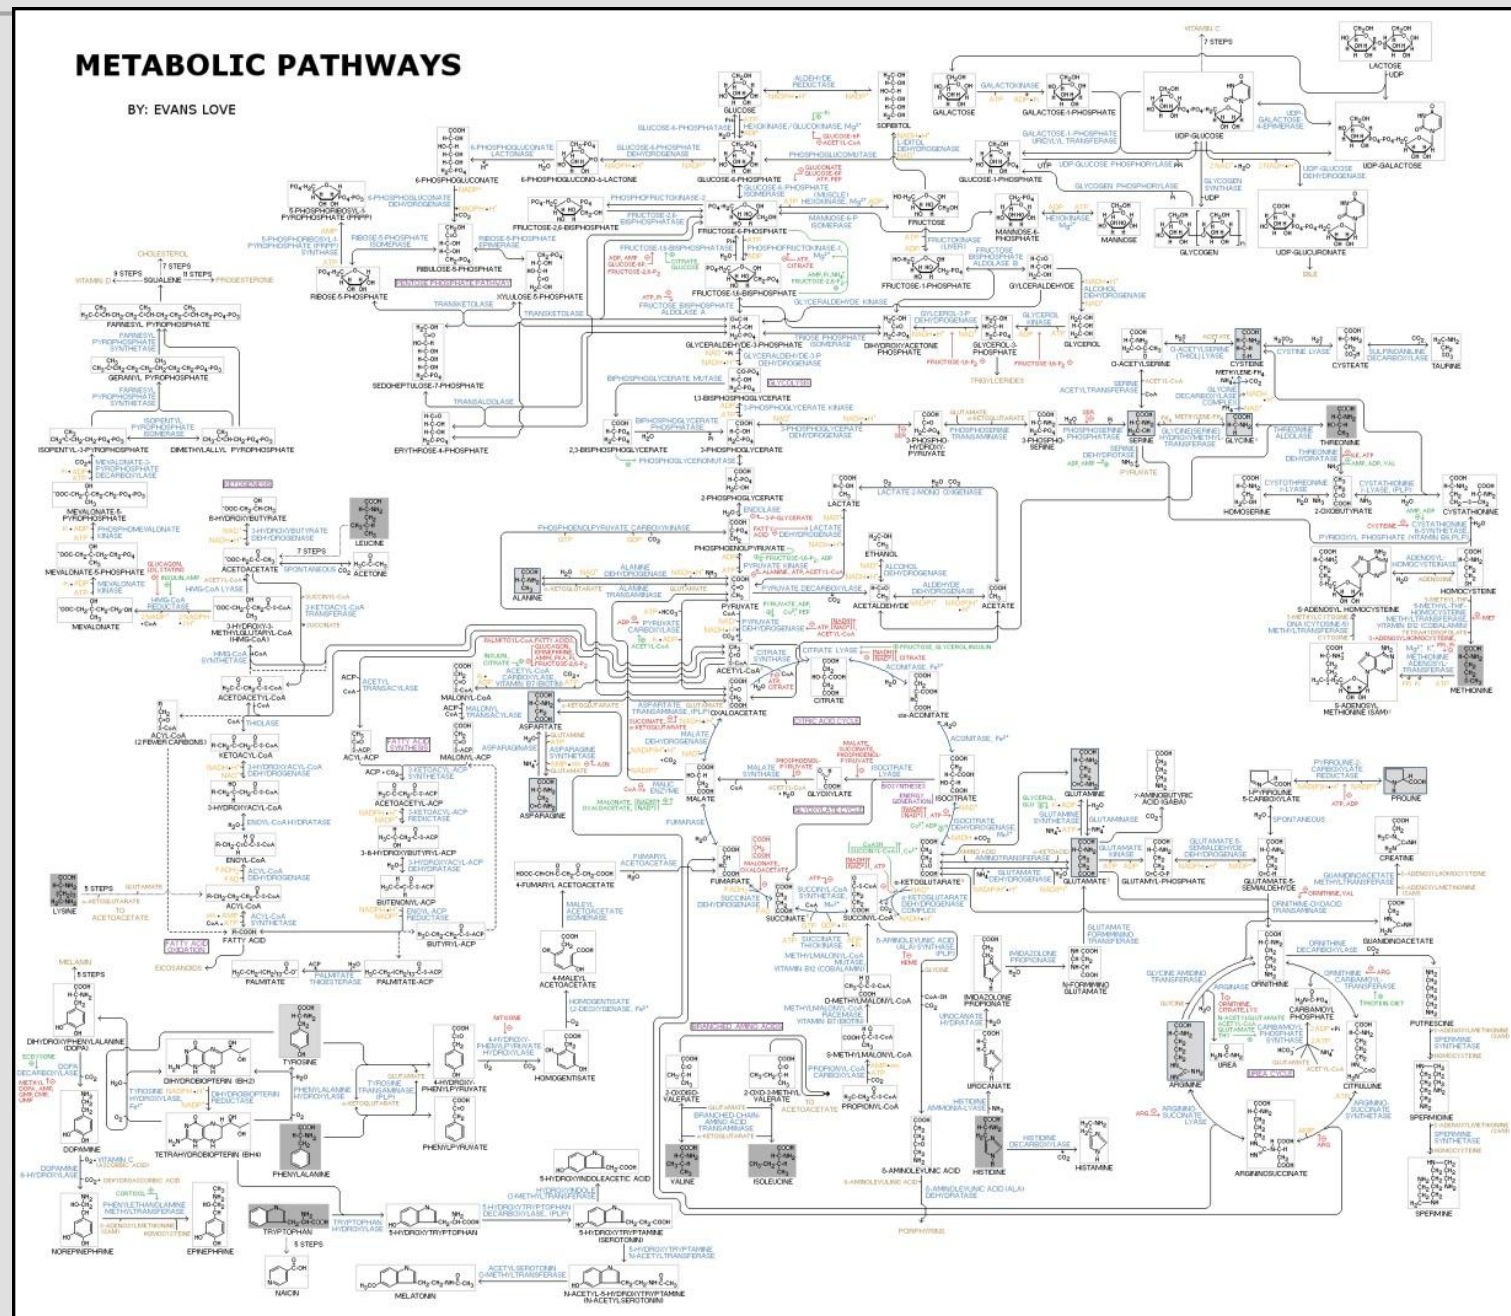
METABOLIC PATHWAYS

BY: EVANS LOVE

LACTOSE
UDP
7 STEPS
VITAMIN C
GALACTOSE
GALACTOSE-1-PHOSPHATE
UDP-GLUCOSE
UDP-GALACTOSE
GLUCOSE
SORBITOL
GLUCOSE-6-PHOSPHATE
GLUCOSE-1-PHOSPHATE
6-PHOSPHOGLUCONATE
6-PHOSPHOGLUCONO-δ-LACTONE
FRUCTOSE-6-PHOSPHATE
FRUCTOSE-2,6-BISPHOSPHATE
FRUCTOSE
MANNOSE-6-PHOSPHATE
MANNOSE
GLYCOGEN
UDP-GLUCURONATE
5-PHOSPHORIBOSYL-1-PYROPHOSPHATE (PRPP)
RIBULOSE-5-PHOSPHATE
RIBOSE-5-PHOSPHATE
XYLULOSE-5-PHOSPHATE
FRUCTOSE-1,6-BISPHOSPHATE
FRUCTOSE-1-PHOSPHATE
GLYCERALDEHYDE
PENTOSE PHOSPHATE PATHWAY
CHOLESTEROL
SQUALENE
PROGESTERONE
VITAMIN D
FARNESYL PYROPHOSPHATE
GERANYL PYROPHOSPHATE
ISOPENTYL-3-PYROPHOSPHATE
DIMETHYLALLYL PYROPHOSPHATE
SEDOHEPTULOSE-7-PHOSPHATE
ERYTHROSE-4-PHOSPHATE
GLYCERALDEHYDE-3-PHOSPHATE
DIHYDROXYACETONE PHOSPHATE
GLYCEROL-3-PHOSPHATE
GLYCEROL
TRIGLYCERIDES
GLYCOLYSIS
1,3-BISPHOSPHOGLYCERATE
2,3-BISPHOSPHOGLYCERATE
3-PHOSPHOGLYCERATE
3-PHOSPHO-HYDROXYPYRUVATE
3-PHOSPHO-SERINE
SERINE
GLYCINE
O-ACETYLSERINE
CYSTEINE
CYSTEATE
TAURINE
THREONINE
HOMOSERINE
2-OXOBUTYRATE
CYSTATHIONINE
HOMOCYSTEINE
S-ADENOSYL HOMOCYSTEINE
S-ADENOSYL METHIONINE (SAM)
METHIONINE
MEVALONATE-5-PYROPHOSPHATE
MEVALONATE-5-PHOSPHATE
MEVALONATE
β-HYDROXYBUTYRATE
LEUCINE
ACETOACETATE
ACETONE
HMG-CoA
KETONE BODIES
2-PHOSPHOGLYCERATE
PHOSPHOENOLPYRUVATE
LACTATE
ETHANOL
ACETALDEHYDE
ACETATE
ALANINE
PYRUVATE
ACETYL-CoA
CITRATE
cis-ACONITATE
OXALOACETATE
MALONYL-CoA
ACETOACETYL-CoA
ACYL-CoA
KETOACYL-CoA
3-HYDROXYACYL-CoA
ENOYL-CoA
FATTY ACID
FATTY ACID OXIDATION
FATTY ACID SYNTHESIS
ACETOACETYL-ACP
3-D-HYDROXYBUTYRYL-ACP
BUTENOYL-ACP
BUTYRYL-ACP
ASPARTATE
ASPARAGINE
MALATE
FUMARATE
CITRIC ACID CYCLE
GLYOXYLATE CYCLE
ISOCITRATE
α-KETOGLUTARATE
SUCCINYL-CoA
SUCCINATE
GLUTAMATE
GLUTAMINE
γ-AMINOBUTYRIC ACID (GABA)
PROLINE
1-PYRROLINE 5-CARBOXYLATE
GLUTAMYL-PHOSPHATE
GLUTAMATE-5-SEMIALDEHYDE
CREATINE
GUANIDINOACETATE
ORNITHINE
CARBAMOYL PHOSPHATE
CITRULLINE
ARGININOSUCCINATE
ARGININE
UREA
UREA CYCLE
PUTRESCINE
SPERMIDINE
SPERMINE
LYSINE
PALMITATE
PALMITATE-ACP
EICOSANOIDS
4-FUMARYL ACETOACETATE
4-MALEYL ACETOACETATE
HOMOGENTISATE
D-METHYLMALONYL-CoA
S-METHYLMALONYL-CoA
PROPIONYL-CoA
BRANCHED AMINO ACIDS
2-OXOISOVALERATE
2-OXO-3-METHYLVALERATE
VALINE
ISOLEUCINE
δ-AMINOLEVULINIC ACID
PORPHYRINS
HEME
IMIDAZOLONE PROPIONATE
N-FORMIMINO GLUTAMATE
UROCANATE
HISTIDINE
HISTAMINE
MELANIN
DIHYDROXYPHENYLALANINE (DOPA)
TYROSINE
DIHYDROBIOPTERIN (BH2)
TETRAHYDROBIOPTERIN (BH4)
PHENYLALANINE
4-HYDROXY-PHENYLPYRUVATE
PHENYLPYRUVATE
DOPAMINE
NOREPINEPHRINE
EPINEPHRINE
TRYPTOPHAN
5-HYDROXYTRYPTOPHAN
5-HYDROXYTRYPTAMINE (SEROTONIN)
5-HYDROXYINDOLEACETIC ACID
N-ACETYL-5-HYDROXYTRYPTAMINE (N-ACETYLSEROTONIN)
MELATONIN
NIACIN